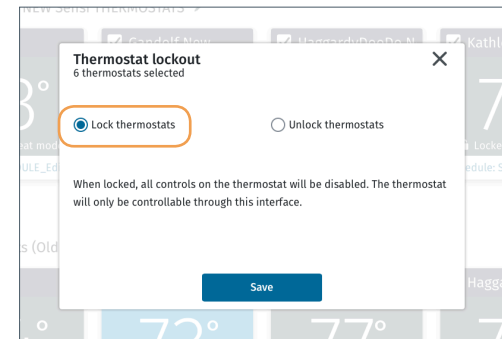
NEW Sensi THERMOSTATS >

Gandolf Nau

HaggardyDooDo N

Kathl

Thermostat lockout
6 thermostats selected

Lock thermostats

Unlock thermostats

When locked, all controls on the thermostat will be disabled. The thermostat will only be controllable through this interface.

Save

s (Old

Hagga

72°

77°